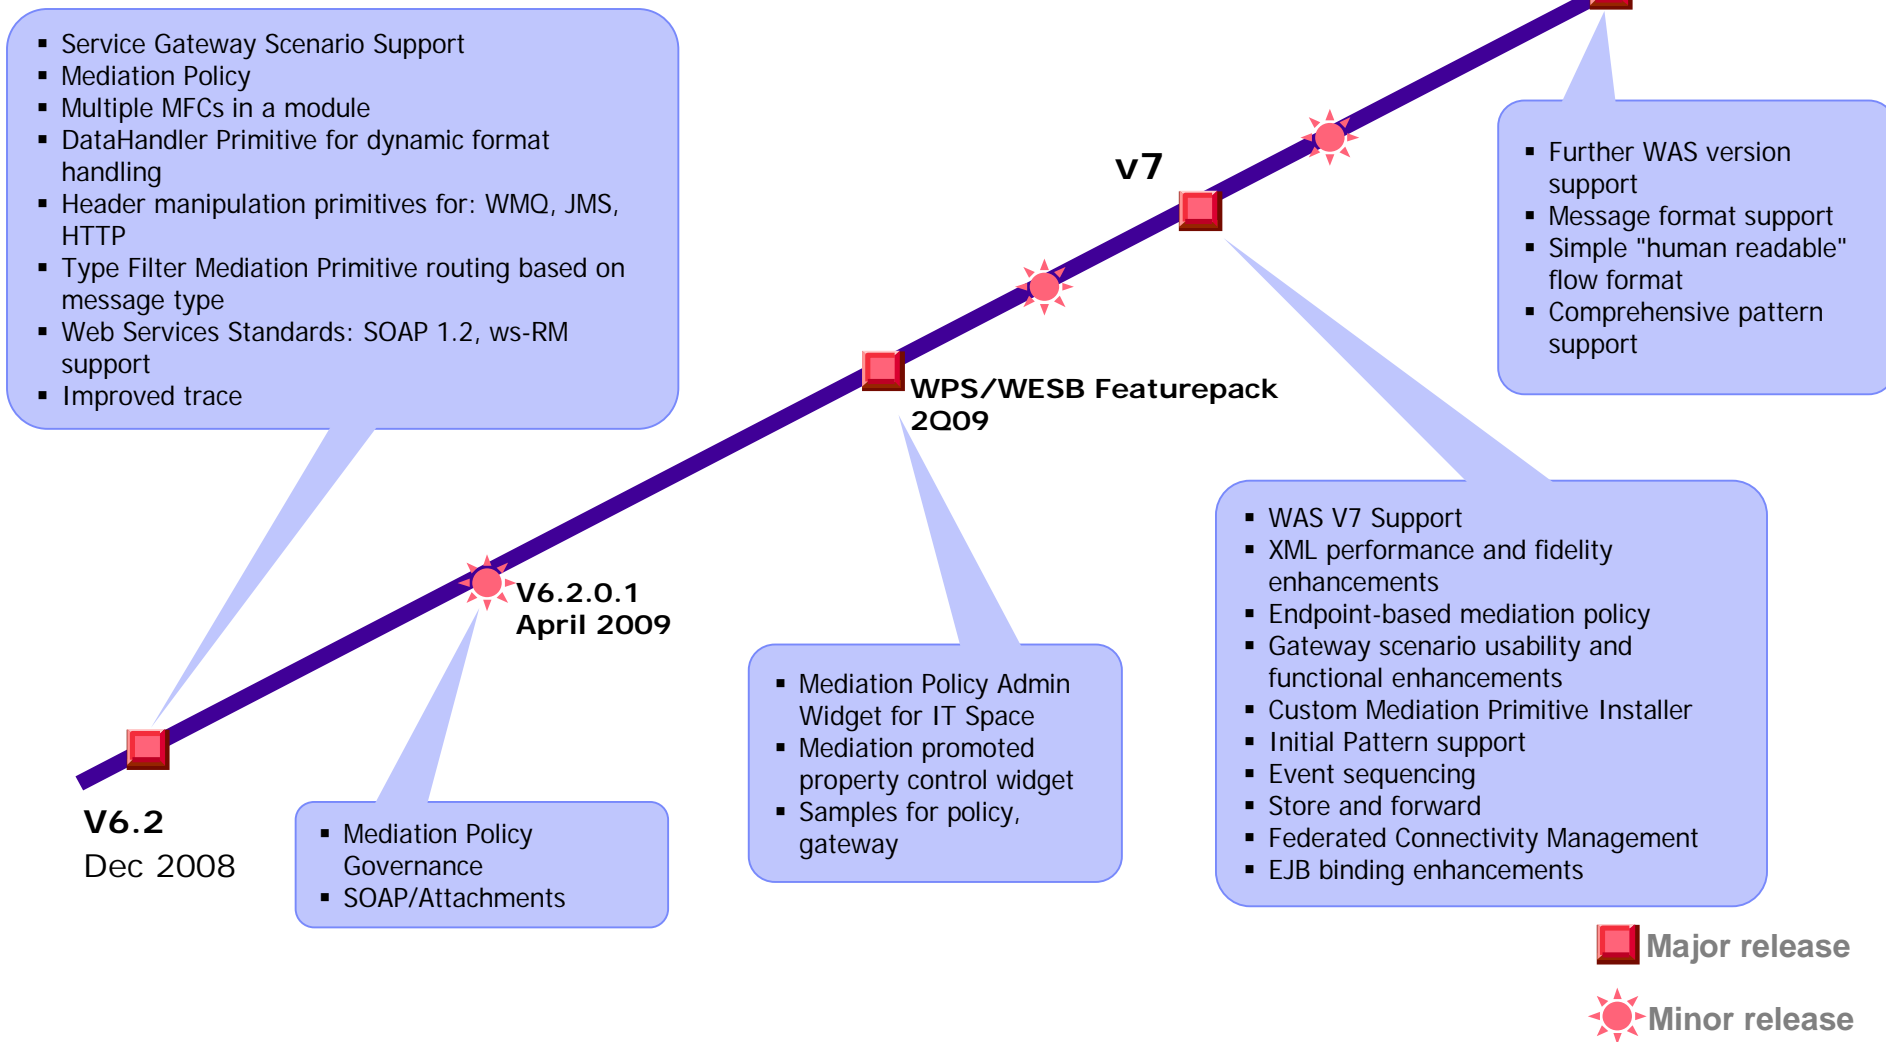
- Service Gateway Scenario Support
- Mediation Policy
- Multiple MFCs in a module
- DataHandler Primitive for dynamic format handling
- Header manipulation primitives for: WMQ, JMS, HTTP
- Type Filter Mediation Primitive routing based on message type
- Web Services Standards: SOAP 1.2, ws-RM support
- Improved trace

v7

- Further WAS version support
- Message format support
- Simple "human readable" flow format
- Comprehensive pattern support

WPS/WESB Featurepack 2Q09

- WAS V7 Support
- XML performance and fidelity enhancements
- Endpoint-based mediation policy
- Gateway scenario usability and functional enhancements
- Custom Mediation Primitive Installer
- Initial Pattern support
- Event sequencing
- Store and forward
- Federated Connectivity Management
- EJB binding enhancements

V6.2.0.1
April 2009

- Mediation Policy Admin Widget for IT Space
- Mediation promoted property control widget
- Samples for policy, gateway

V6.2
Dec 2008

- Mediation Policy Governance
- SOAP/Attachments

Major release

Minor release